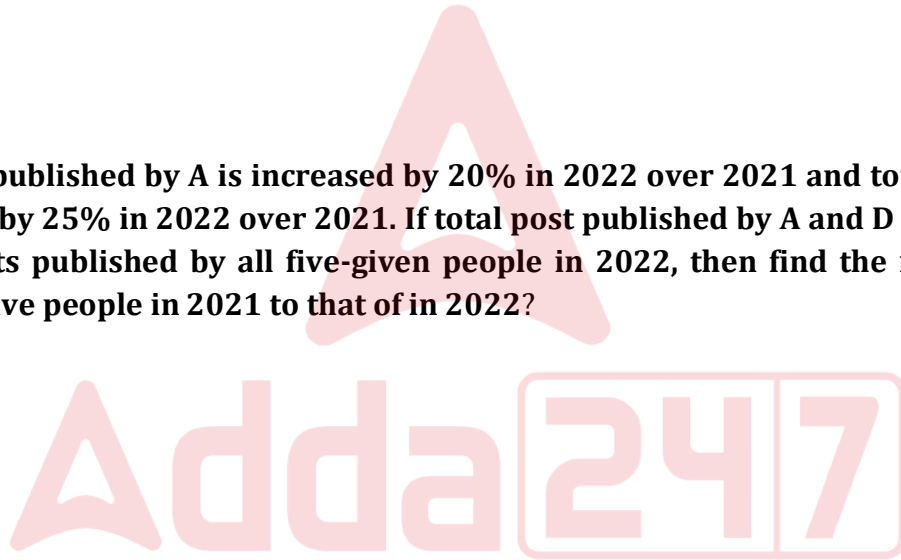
published by A is increased by 20% in 2022 over 2021 and to by 25% in 2022 over 2021. If total post published by A and D ts published by all five-given people in 2022, then find the ve people in 2021 to that of in 2022?

Adda247